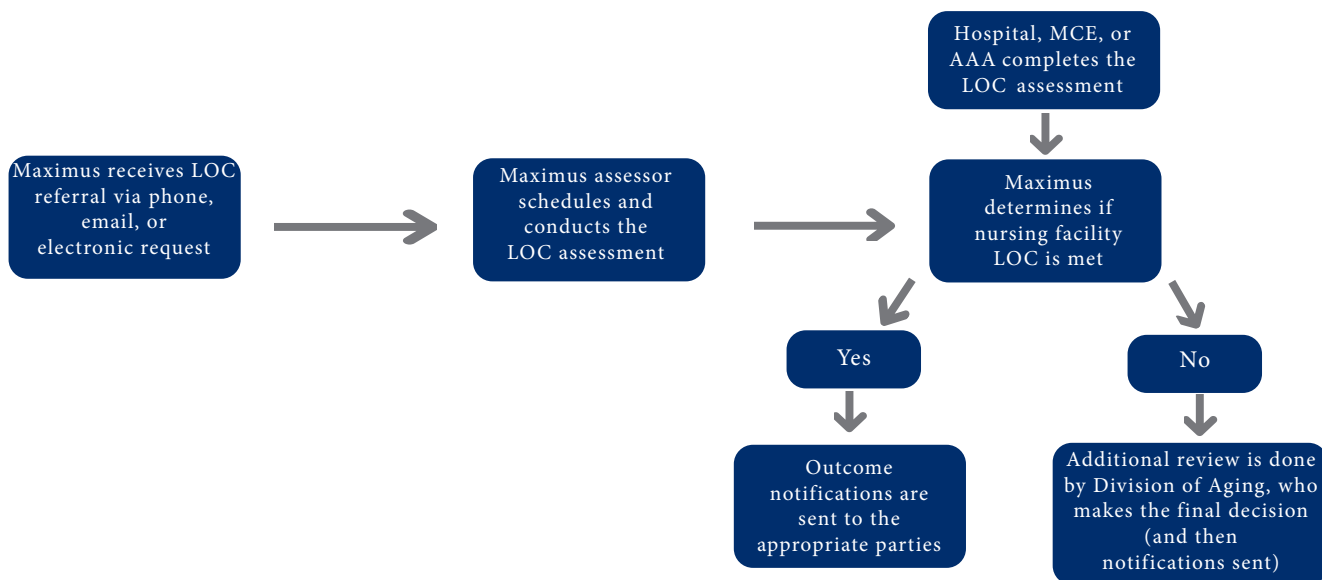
Hospital, MCE, or AAA completes the LOC assessment

Maximus receives LOC referral via phone, email, or electronic request

Maximus assessor schedules and conducts the LOC assessment

Maximus determines if nursing facility LOC is met

Yes

No

Outcome notifications are sent to the appropriate parties

Additional review is done by Division of Aging, who makes the final decision (and then notifications sent)